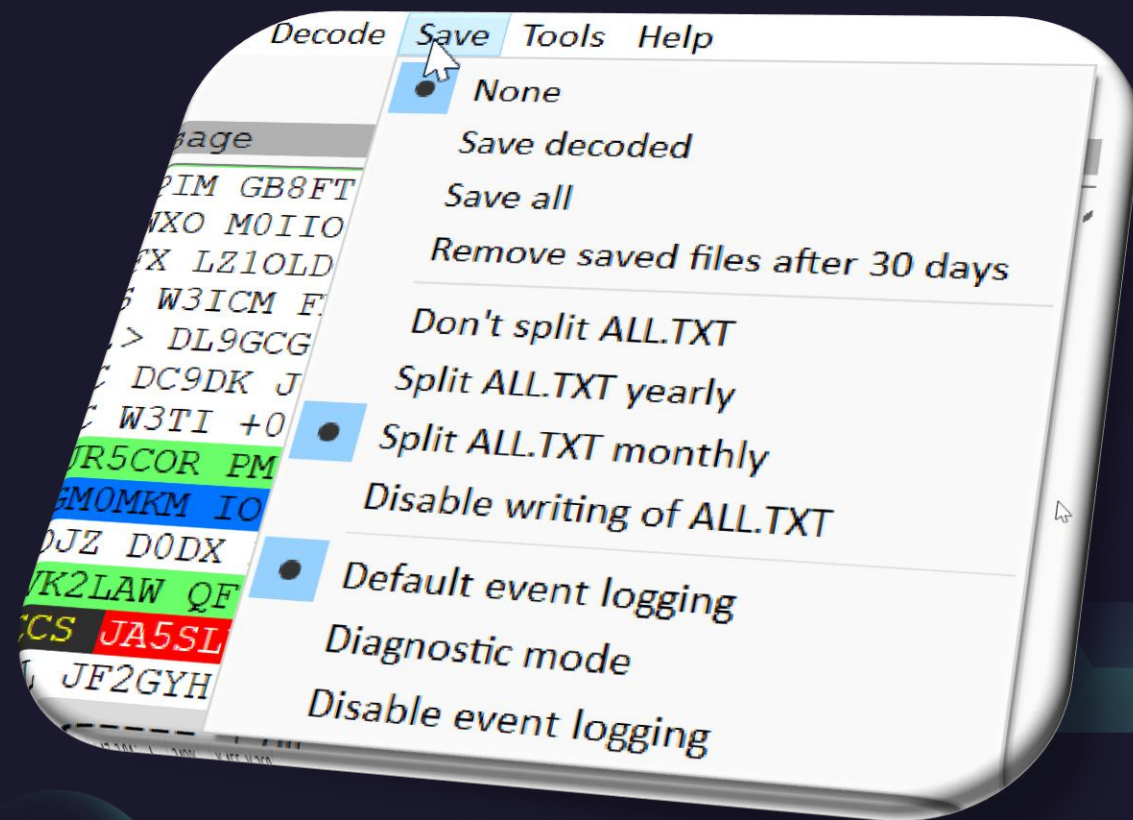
Decode Save Tools Help

None
Save decoded
Save all
Remove saved files after 30 days
Don't split ALL.TXT
Split ALL.TXT yearly
Split ALL.TXT monthly
Disable writing of ALL.TXT
Default event logging
Diagnostic mode
Disable event logging

sage
PIM GB8FT
WXO M0IIO
TX LZ1OLD
S W3ICM F
> DL9GCG
C DC9DK J
C W3TI +0
UR5COR PM
GM0MKM IO
0JZ D0DX
VK2LAW QF
CS JA5SL
JF2GYH